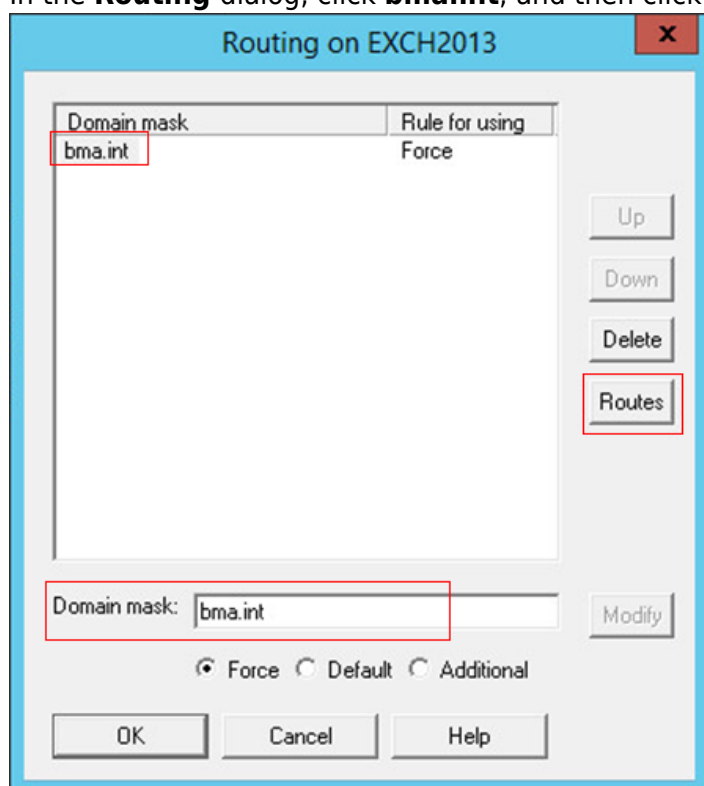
In the **Routing** dialog, click **bma.int**, and then click

Routing on EXCH2013

| Domain mask | Rule for using |
|---|---|
| bma.int | Force |

Up

Down

Delete

Routes

Domain mask: bma.int

Modify

Force Default Additional

OK Cancel Help